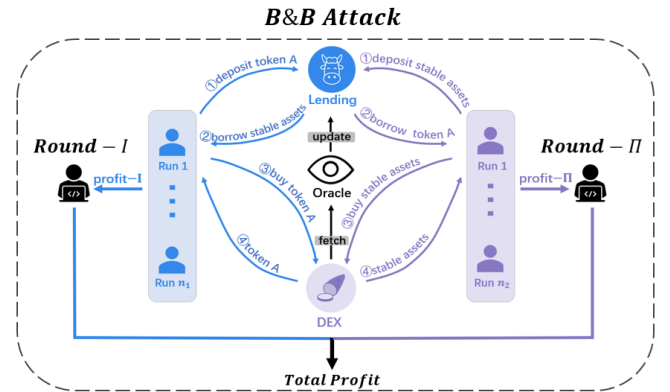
B&B Attack

①deposit token A
①deposit stable assets
Lending
②borrow stable assets
②borrow token A
update
Round − I
Round − Π
Run 1
Run 1
profit−I
profit−Π
③buy token A
Oracle
③buy stable assets
fetch
④token A
④stable assets
Run $n_1$
Run $n_2$
DEX

Total Profit